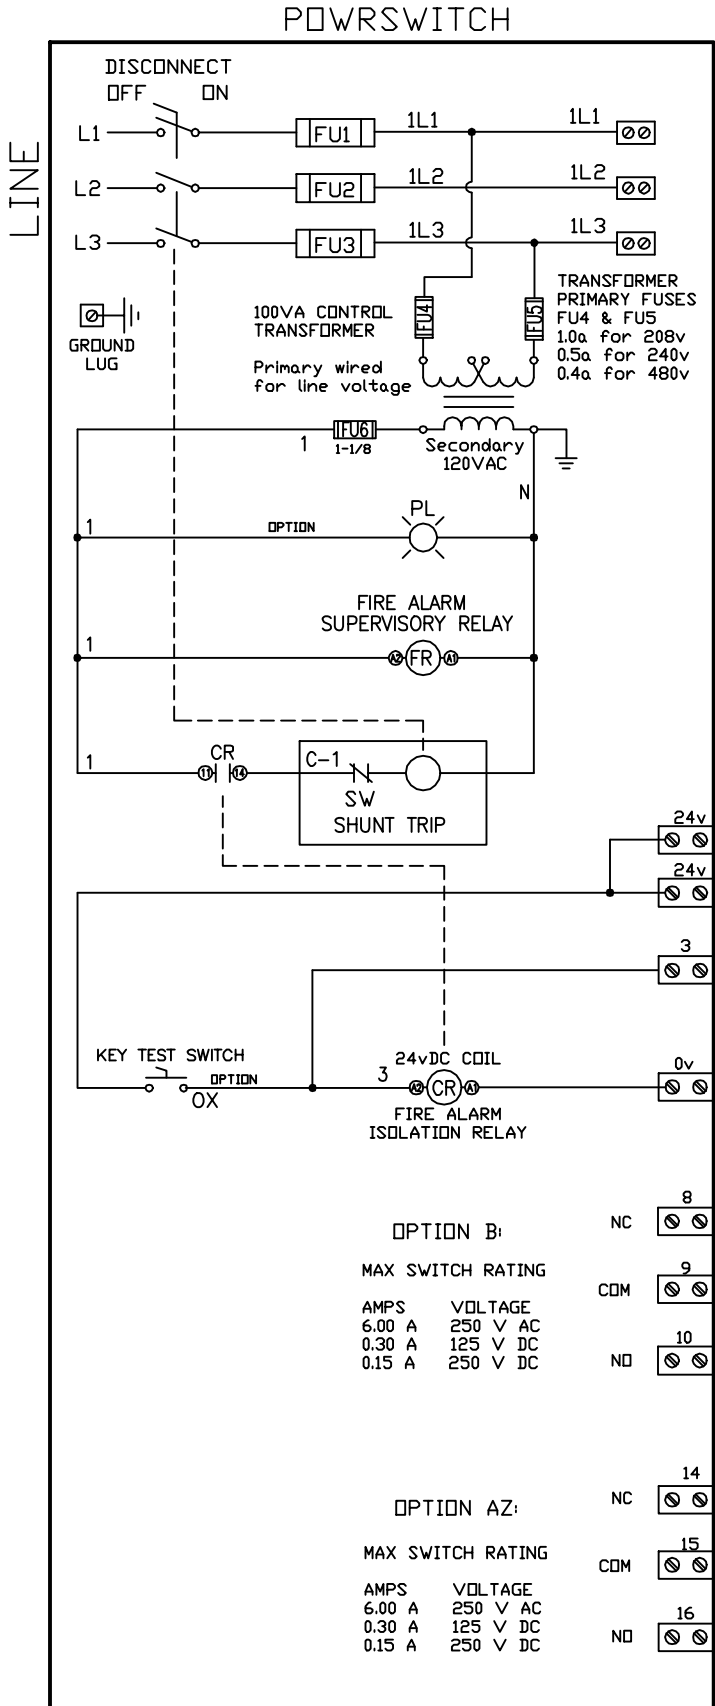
POWRSWITCH

LINE

DISCONNECT
OFF ON

L1
L2
L3

FU1
FU2
FU3

1L1
1L2
1L3

1L1
1L2
1L3

GROUND LUG

100VA CONTROL TRANSFORMER

Primary wired for line voltage

FU4
FU5

TRANSFORMER PRIMARY FUSES FU4 & FU5
1.0a for 208v
0.5a for 240v
0.4a for 480v

1
FU6
1-1/8
Secondary 120VAC
N

1
OPTION
PL

FIRE ALARM SUPERVISORY RELAY
1
A2 FR A1

1
CR
11 14
C-1
SW
SHUNT TRIP

24v
24v
3

KEY TEST SWITCH
OPTION
OX
3
24vDC COIL
A2 CR A1
FIRE ALARM ISOLATION RELAY
0v

8
NC
OPTION B:
MAX SWITCH RATING
9
COM

| AMPS | VOLTAGE |
|---|---|
| 6.00 A | 250 V AC |
| 0.30 A | 125 V DC |
| 0.15 A | 250 V DC |

10
NO

14
NC
OPTION AZ:
MAX SWITCH RATING
15
COM

| AMPS | VOLTAGE |
|---|---|
| 6.00 A | 250 V AC |
| 0.30 A | 125 V DC |
| 0.15 A | 250 V DC |

16
NO